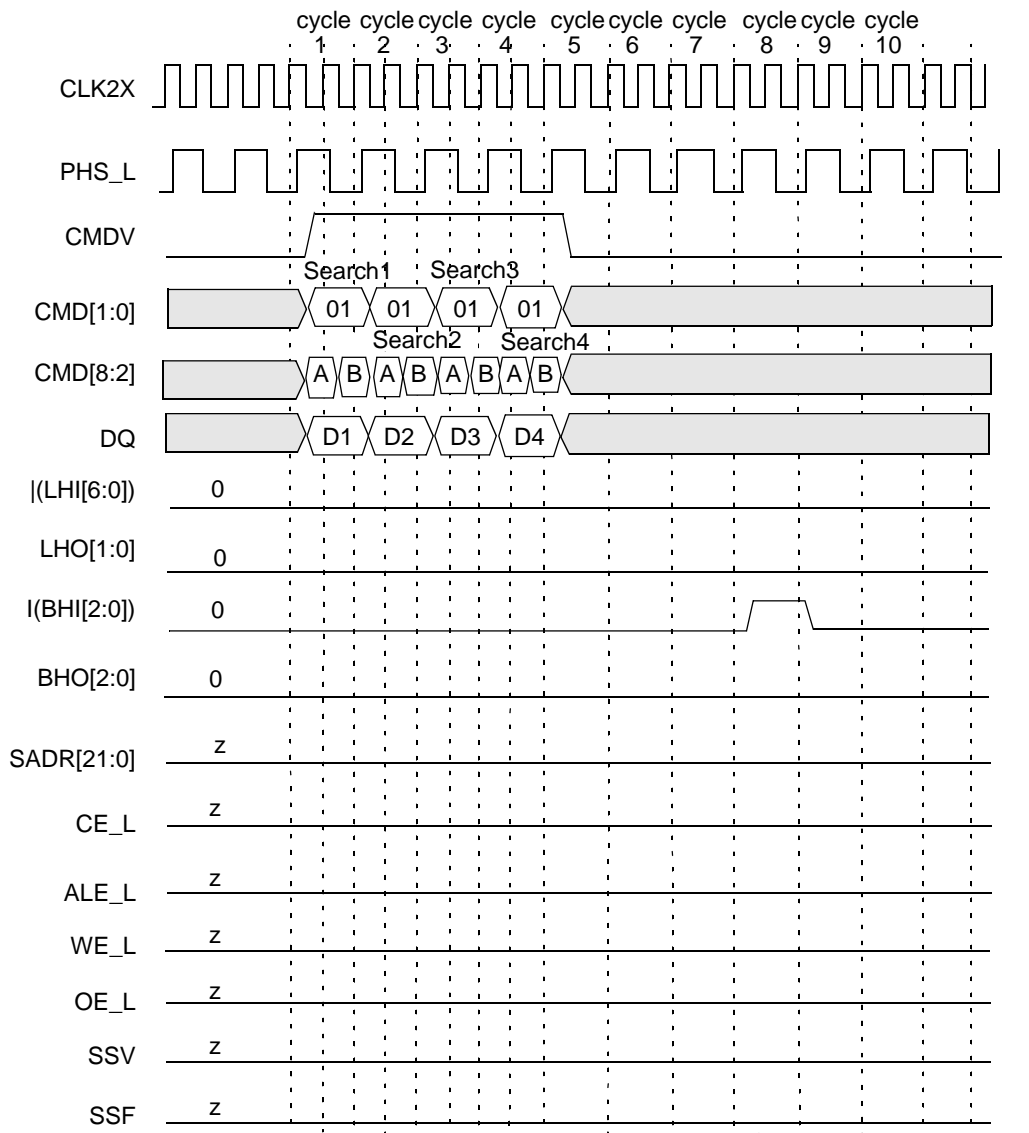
cycle 1 cycle 2 cycle 3 cycle 4 cycle 5 cycle 6 cycle 7 cycle 8 cycle 9 cycle 10

CLK2X

PHS_L

CMDV

Search1 Search3

CMD[1:0] 01 01 01 01

Search2 Search4

CMD[8:2] A B A B A B A B

DQ D1 D2 D3 D4

|(LHI[6:0]) 0

LHO[1:0] 0

I(BHI[2:0]) 0

BHO[2:0] 0

SADR[21:0] z

CE_L z

ALE_L z

WE_L z

OE_L z

SSV z

SSF z